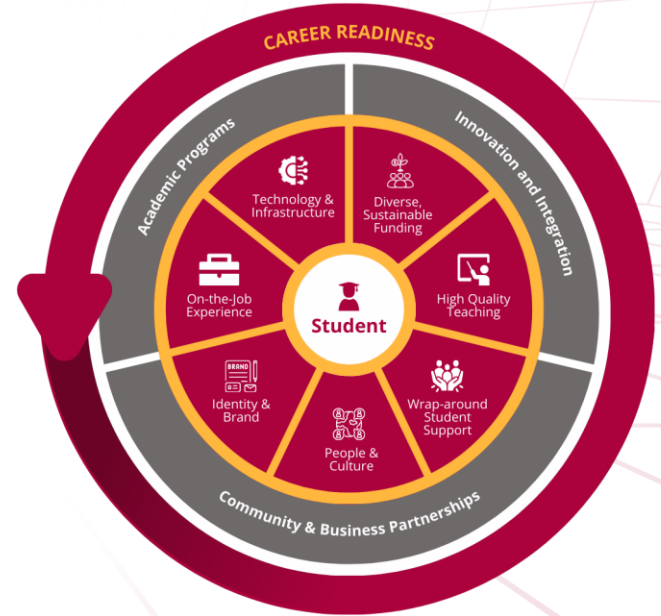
CAREER READINESS

Academic Programs

Innovation and Integration

Technology & Infrastructure

Diverse, Sustainable Funding

On-the-Job Experience

Student

High Quality Teaching

Identity & Brand

BRAND

People & Culture

Wrap-around Student Support

Community & Business Partnerships